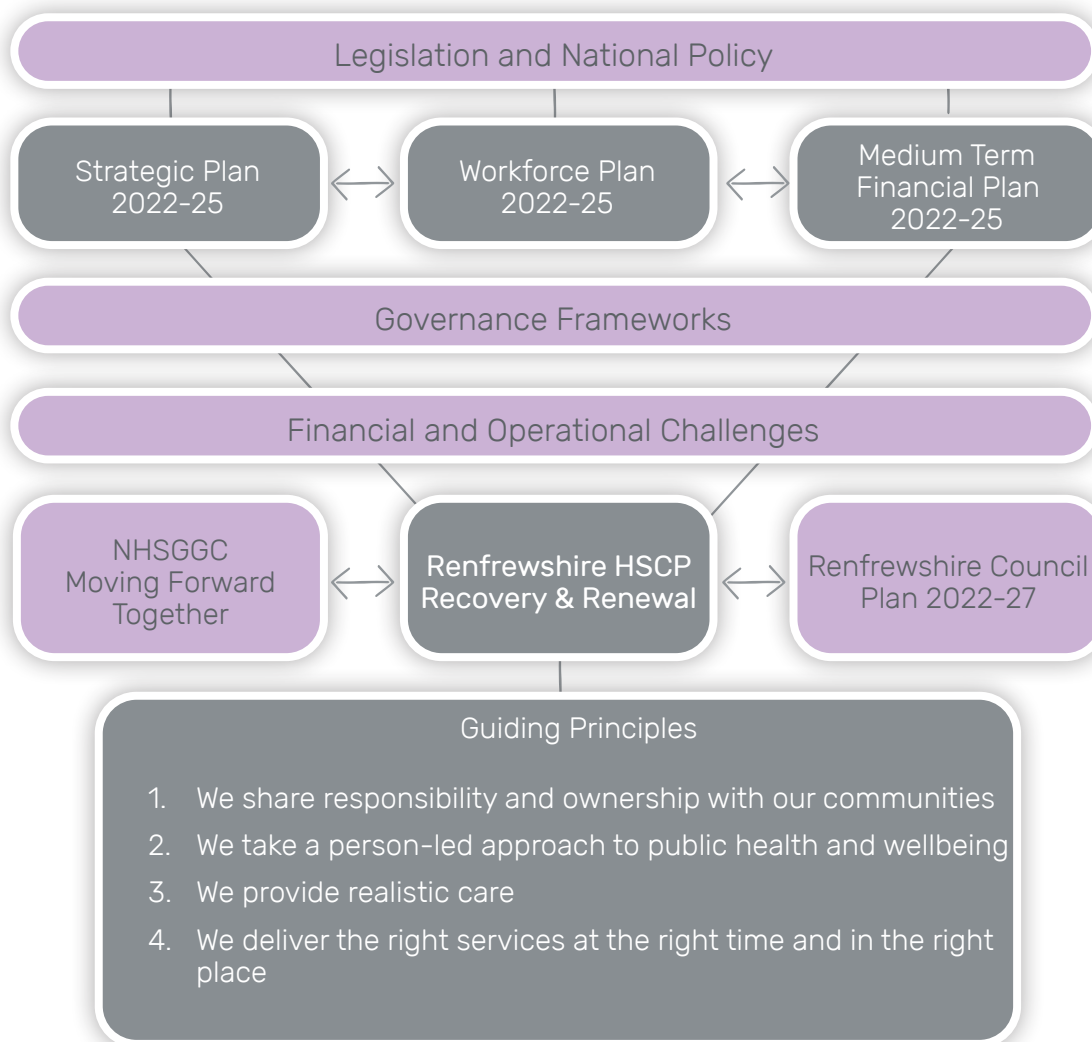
Legislation and National Policy

Strategic Plan 2022-25

Workforce Plan 2022-25

Medium Term Financial Plan 2022-25

Governance Frameworks

Financial and Operational Challenges

NHSGGC Moving Forward Together

Renfrewshire HSCP Recovery & Renewal

Renfrewshire Council Plan 2022-27

Guiding Principles

1. We share responsibility and ownership with our communities
2. We take a person-led approach to public health and wellbeing
3. We provide realistic care
4. We deliver the right services at the right time and in the right place